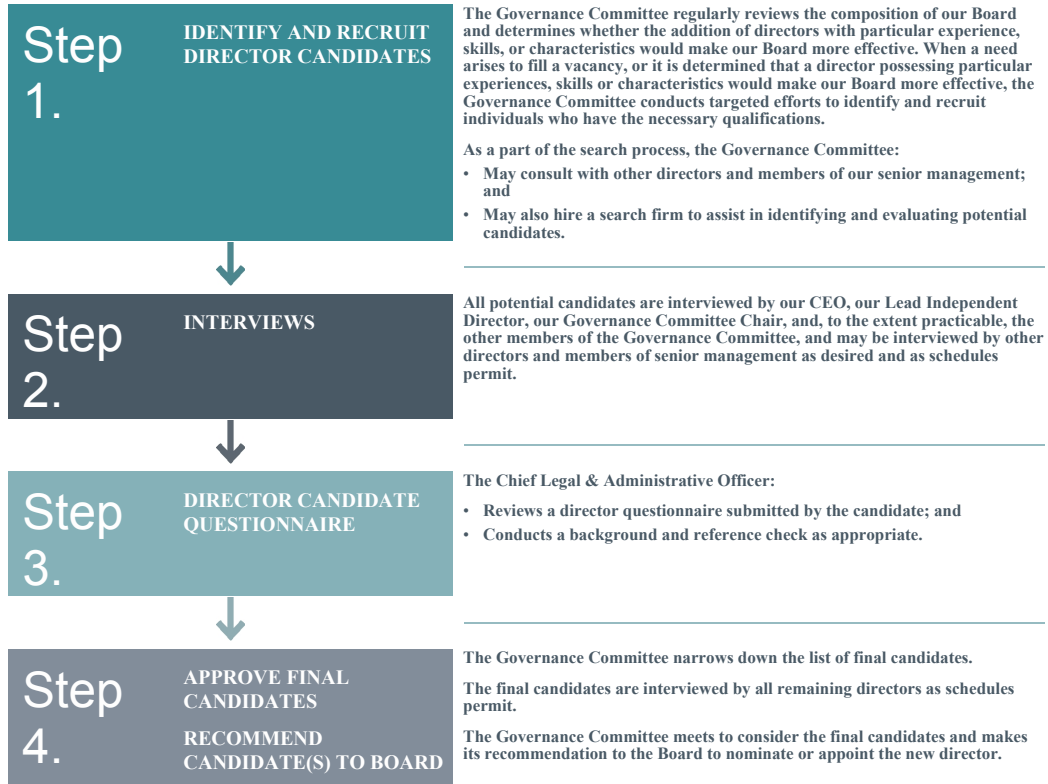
Step 1.

IDENTIFY AND RECRUIT DIRECTOR CANDIDATES

The Governance Committee regularly reviews the composition of our Board and determines whether the addition of directors with particular experience, skills, or characteristics would make our Board more effective. When a need arises to fill a vacancy, or it is determined that a director possessing particular experiences, skills or characteristics would make our Board more effective, the Governance Committee conducts targeted efforts to identify and recruit individuals who have the necessary qualifications.

As a part of the search process, the Governance Committee:

• May consult with other directors and members of our senior management; and
• May also hire a search firm to assist in identifying and evaluating potential candidates.

Step 2.

INTERVIEWS

All potential candidates are interviewed by our CEO, our Lead Independent Director, our Governance Committee Chair, and, to the extent practicable, the other members of the Governance Committee, and may be interviewed by other directors and members of senior management as desired and as schedules permit.

Step 3.

DIRECTOR CANDIDATE QUESTIONNAIRE

The Chief Legal & Administrative Officer:

• Reviews a director questionnaire submitted by the candidate; and
• Conducts a background and reference check as appropriate.

Step 4.

APPROVE FINAL CANDIDATES

RECOMMEND CANDIDATE(S) TO BOARD

The Governance Committee narrows down the list of final candidates.

The final candidates are interviewed by all remaining directors as schedules permit.

The Governance Committee meets to consider the final candidates and makes its recommendation to the Board to nominate or appoint the new director.